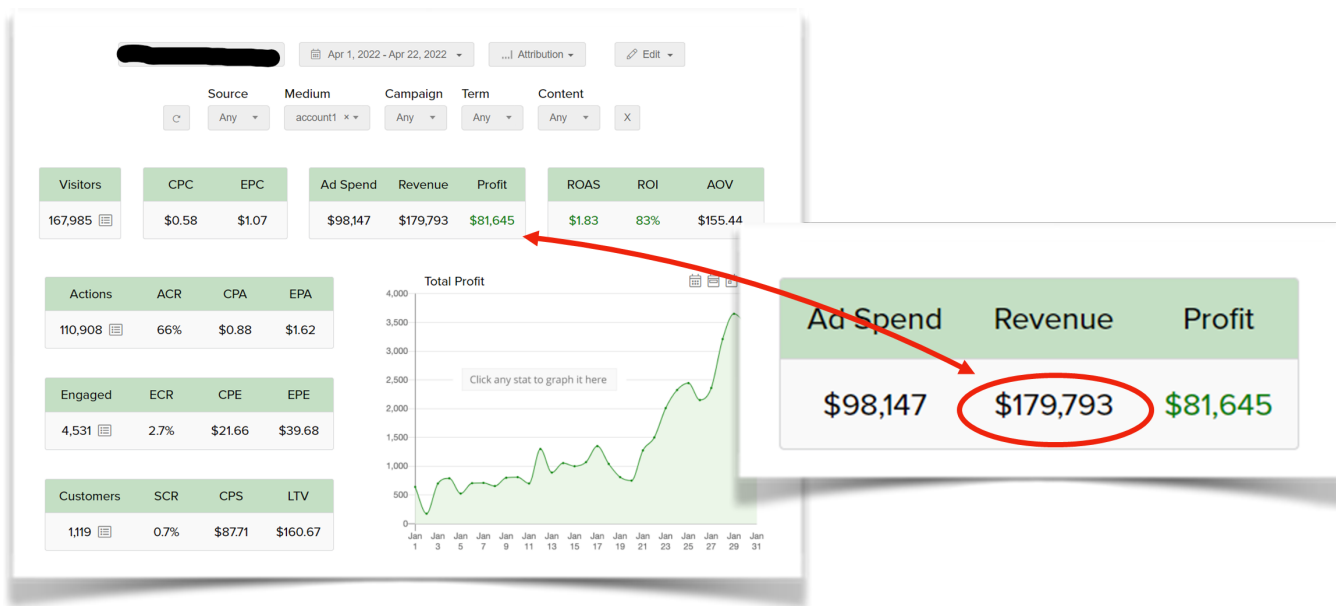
Apr 1, 2022 - Apr 22, 2022 ▾ Attribution ▾ Edit ▾

Source Medium Campaign Term Content

Any ▾ account1 × ▾ Any ▾ Any ▾ Any ▾ X

| Visitors |
|---|
| 167,985 |

| CPC | EPC |
|---|---|
| $0.58 | $1.07 |

| Ad Spend | Revenue | Profit |
|---|---|---|
| $98,147 | $179,793 | $81,645 |

| ROAS | ROI | AOV |
|---|---|---|
| $1.83 | 83% | $155.44 |

| Actions | ACR | CPA | EPA |
|---|---|---|---|
| 110,908 | 66% | $0.88 | $1.62 |

| Engaged | ECR | CPE | EPE |
|---|---|---|---|
| 4,531 | 2.7% | $21.66 | $39.68 |

| Customers | SCR | CPS | LTV |
|---|---|---|---|
| 1,119 | 0.7% | $87.71 | $160.67 |

Total Profit

4,000
3,500
3,000
2,500
2,000
1,500
1,000
500
0

Click any stat to graph it here

Jan 1 Jan 3 Jan 5 Jan 7 Jan 9 Jan 11 Jan 13 Jan 15 Jan 17 Jan 19 Jan 21 Jan 23 Jan 25 Jan 27 Jan 29 Jan 31

| Ad Spend | Revenue | Profit |
|---|---|---|
| $98,147 | $179,793 | $81,645 |